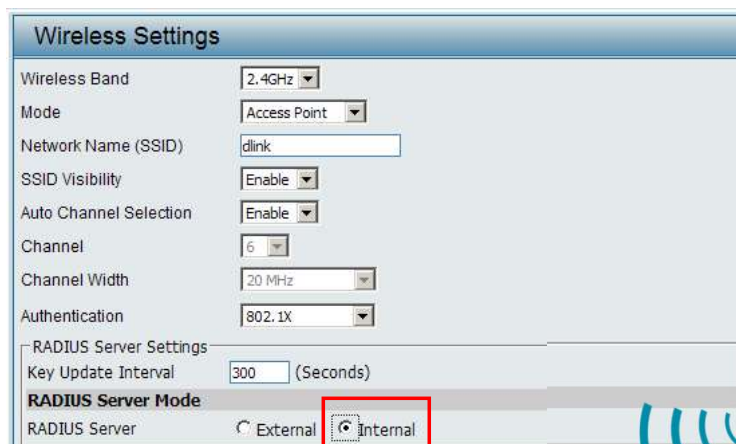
Wireless Settings

| | |
|---|---|
| Wireless Band | 2.4GHz |
| Mode | Access Point |
| Network Name (SSID) | dlink |
| SSID Visibility | Enable |
| Auto Channel Selection | Enable |
| Channel | 6 |
| Channel Width | 20 MHz |
| Authentication | 802.1X |

RADIUS Server Settings

Key Update Interval 300 (Seconds)

RADIUS Server Mode

RADIUS Server External Internal